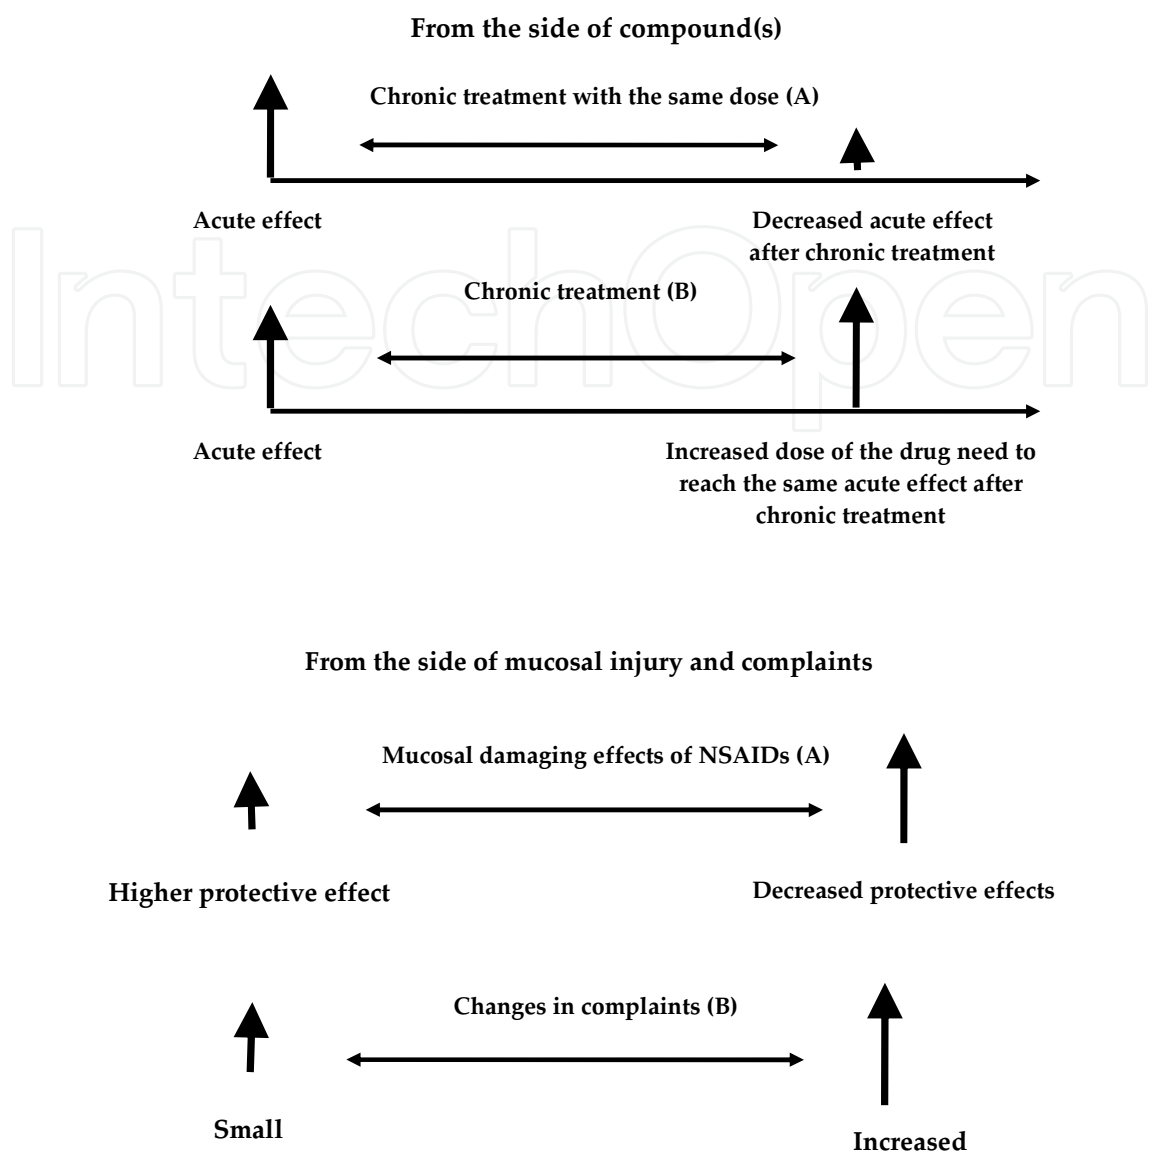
From the side of compound(s)

Chronic treatment with the same dose (A)

Acute effect

Decreased acute effect after chronic treatment

Chronic treatment (B)

Acute effect

Increased dose of the drug need to reach the same acute effect after chronic treatment

IntechOpen

From the side of mucosal injury and complaints

Mucosal damaging effects of NSAIDs (A)

Higher protective effect

Decreased protective effects

Changes in complaints (B)

Small

Increased